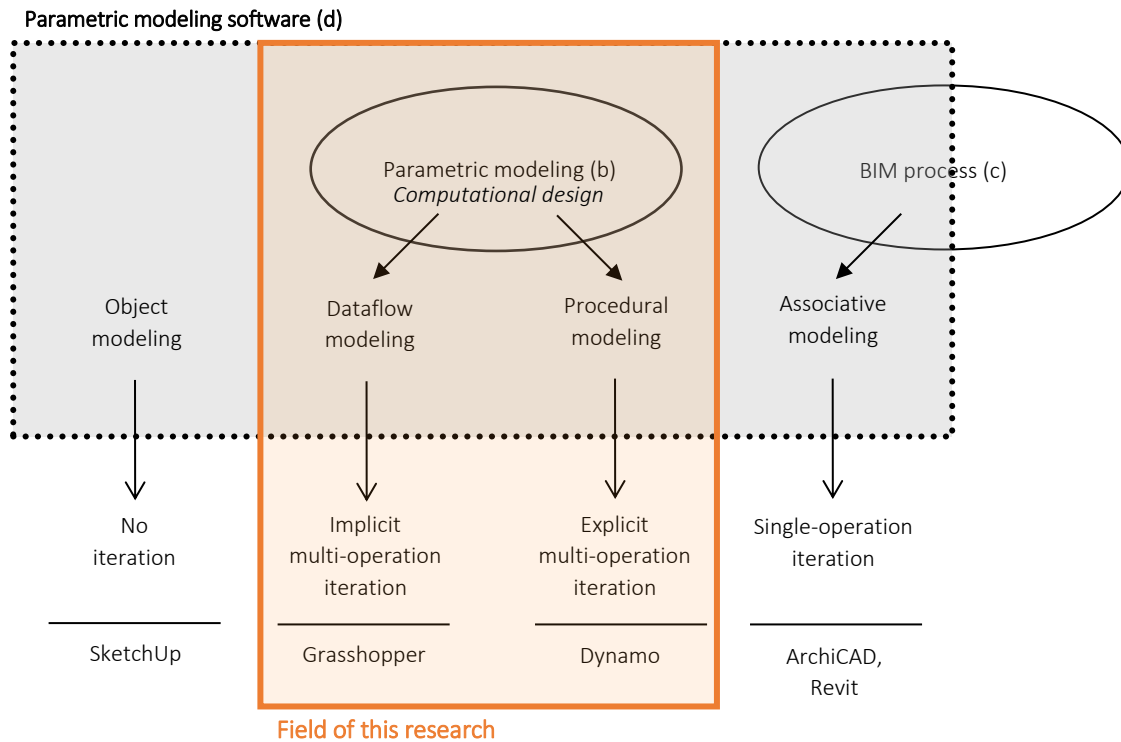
Parametric modeling software (d)

Parametric modeling (b)
*Computational design*

BIM process (c)

Object modeling

Dataflow modeling

Procedural modeling

Associative modeling

No iteration

Implicit multi-operation iteration

Explicit multi-operation iteration

Single-operation iteration

SketchUp

Grasshopper

Dynamo

ArchiCAD, Revit

Field of this research